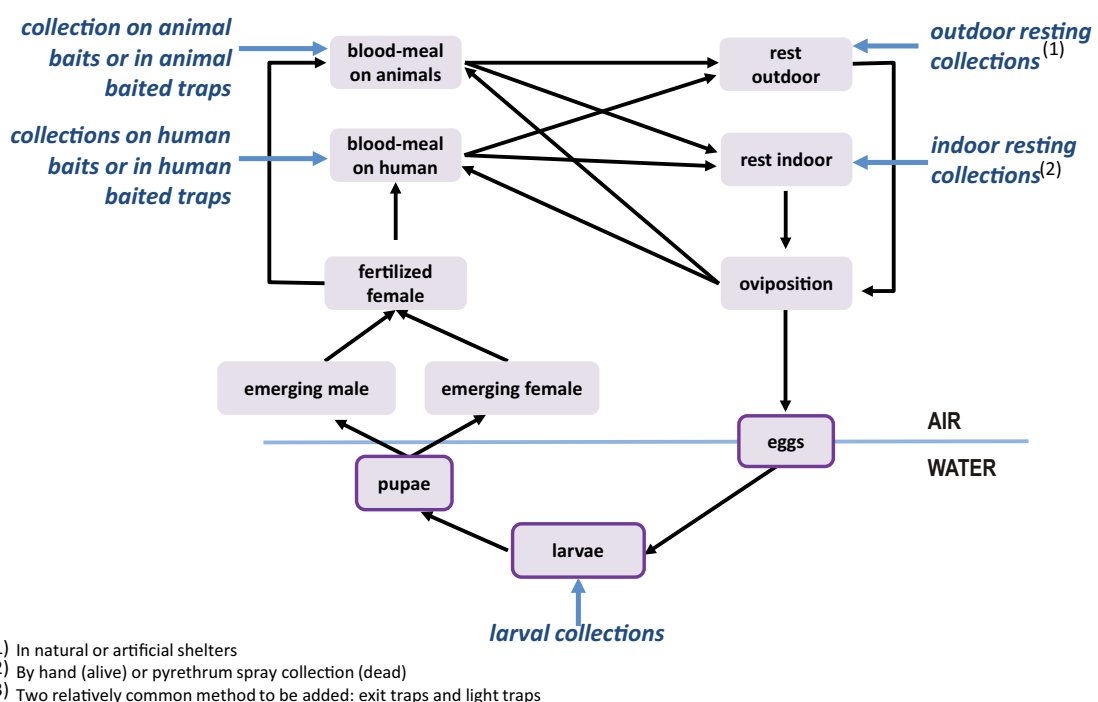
collection on animal baits or in animal baited traps

blood-meal on animals

rest outdoor

outdoor resting collections$^{(1)}$

collections on human baits or in human baited traps

blood-meal on human

rest indoor

indoor resting collections$^{(2)}$

fertilized female

oviposition

emerging male

emerging female

AIR

eggs

WATER

pupae

larvae

larval collections

$^{1)}$ In natural or artificial shelters
$^{2)}$ By hand (alive) or pyrethrum spray collection (dead)
$^{3)}$ Two relatively common method to be added: exit traps and light traps